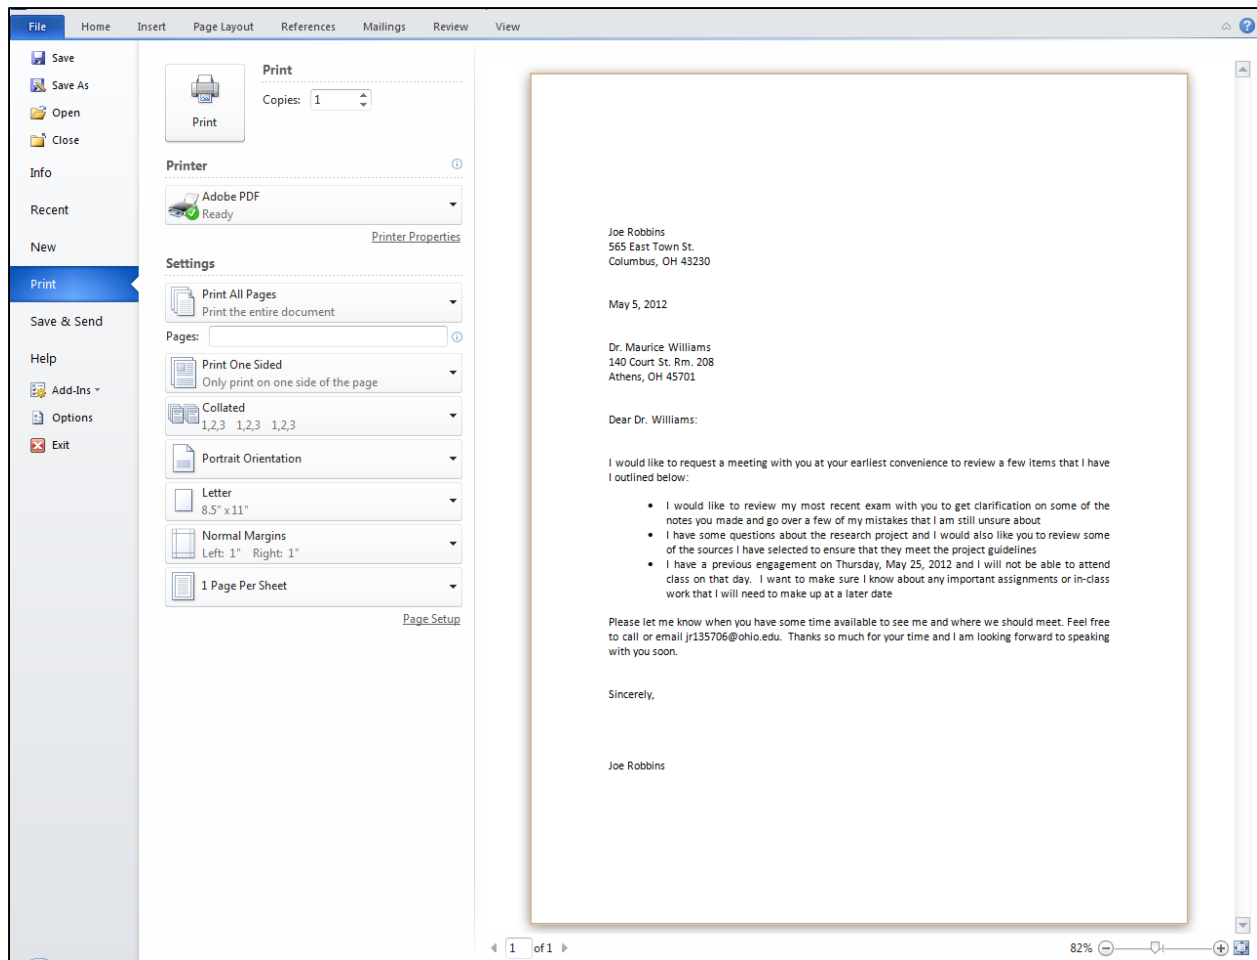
File Home Insert Page Layout References Mailings Review View

Save
Save As
Open
Close
Info
Recent
New
Print
Save & Send
Help
Add-Ins
Options
Exit

Print
Copies: 1
Print

Printer
Adobe PDF
Ready
Printer Properties

Settings
Print All Pages
Print the entire document
Pages:
Print One Sided
Only print on one side of the page
Collated
1,2,3 1,2,3 1,2,3
Portrait Orientation
Letter
8.5" x 11"
Normal Margins
Left: 1" Right: 1"
1 Page Per Sheet
Page Setup

Joe Robbins
565 East Town St.
Columbus, OH 43230

May 5, 2012

Dr. Maurice Williams
140 Court St. Rm. 208
Athens, OH 45701

Dear Dr. Williams:

I would like to request a meeting with you at your earliest convenience to review a few items that I have I outlined below:

- I would like to review my most recent exam with you to get clarification on some of the notes you made and go over a few of my mistakes that I am still unsure about
- I have some questions about the research project and I would also like you to review some of the sources I have selected to ensure that they meet the project guidelines
- I have a previous engagement on Thursday, May 25, 2012 and I will not be able to attend class on that day. I want to make sure I know about any important assignments or in-class work that I will need to make up at a later date

Please let me know when you have some time available to see me and where we should meet. Feel free to call or email jr135706@ohio.edu. Thanks so much for your time and I am looking forward to speaking with you soon.

Sincerely,

Joe Robbins

1 of 1
82%